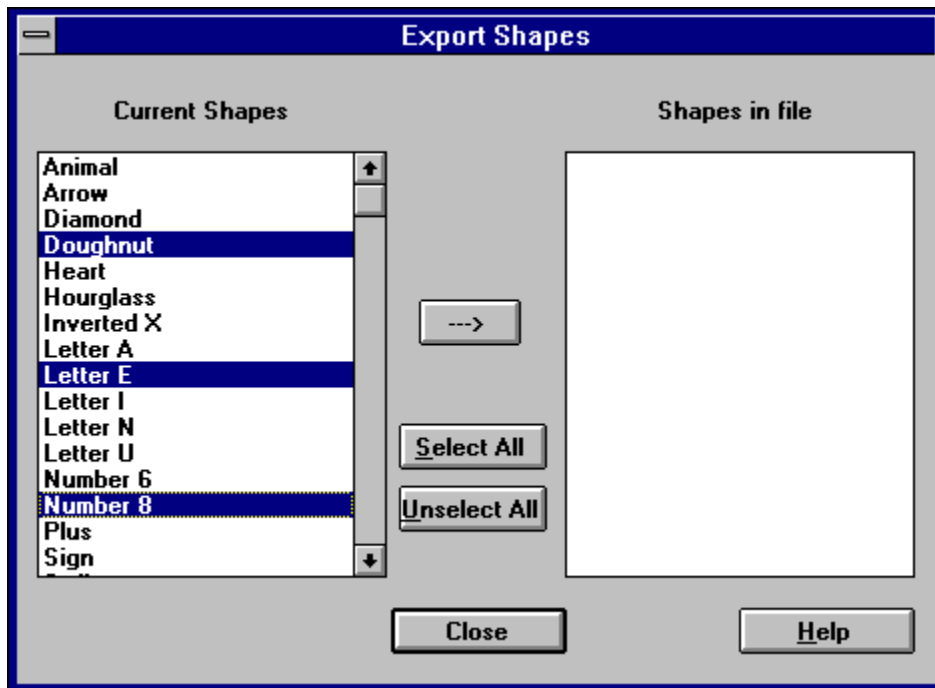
Export Shapes

Current Shapes

Animal
Arrow
Diamond
Doughnut
Heart
Hourglass
Inverted X
Letter A
Letter E
Letter I
Letter N
Letter U
Number 6
Number 8
Plus
Sign
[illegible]

Shapes in file

--->

Select All

Unselect All

Close

Help